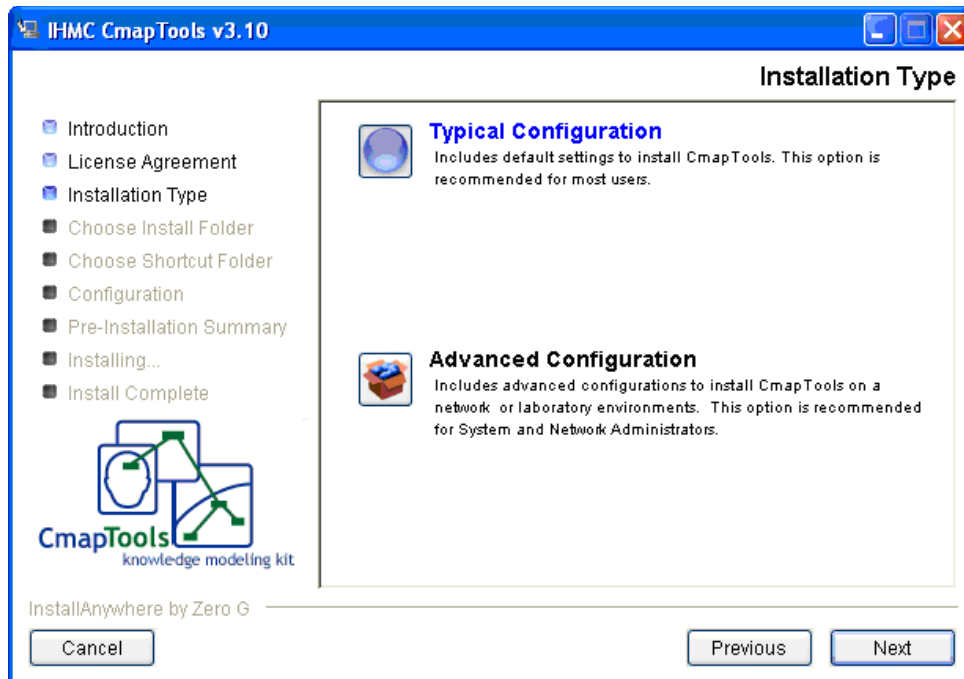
IHMC CmapTools v3.10

Installation Type

Introduction
License Agreement
Installation Type
Choose Install Folder
Choose Shortcut Folder
Configuration
Pre-Installation Summary
Installing...
Install Complete

CmapTools
knowledge modeling kit

Typical Configuration
Includes default settings to install CmapTools. This option is recommended for most users.

Advanced Configuration
Includes advanced configurations to install CmapTools on a network or laboratory environments. This option is recommended for System and Network Administrators.

InstallAnywhere by Zero G

Cancel

Previous

Next